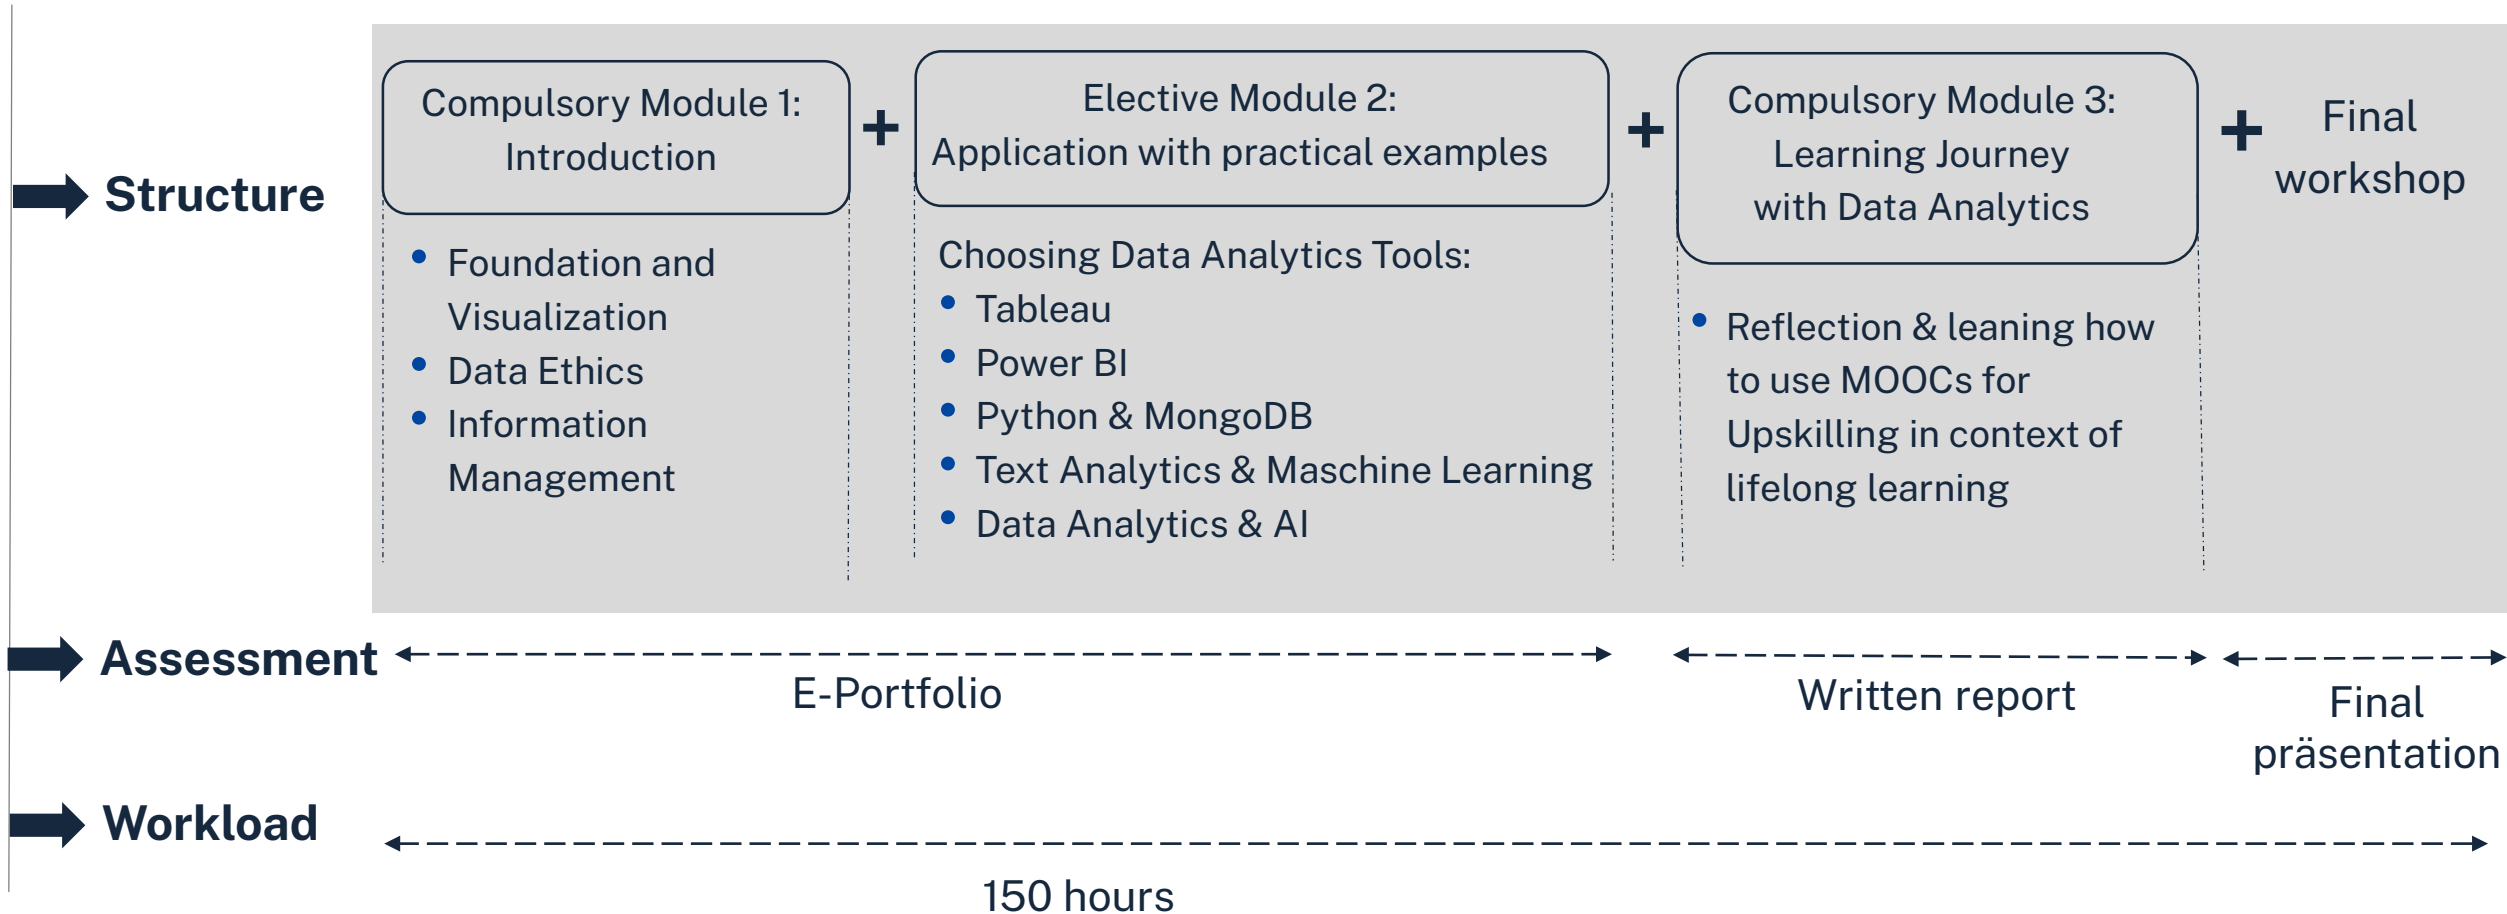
Structure

Compulsory Module 1: Introduction

+

Elective Module 2: Application with practical examples

+

Compulsory Module 3: Learning Journey with Data Analytics

+

Final workshop

- Foundation and Visualization
- Data Ethics
- Information Management

Choosing Data Analytics Tools:
- Tableau
- Power BI
- Python & MongoDB
- Text Analytics & Maschine Learning
- Data Analytics & AI

- Reflection & leaning how to use MOOCs for Upskilling in context of lifelong learning

Assessment

E-Portfolio

Written report

Final präsentation

Workload

150 hours